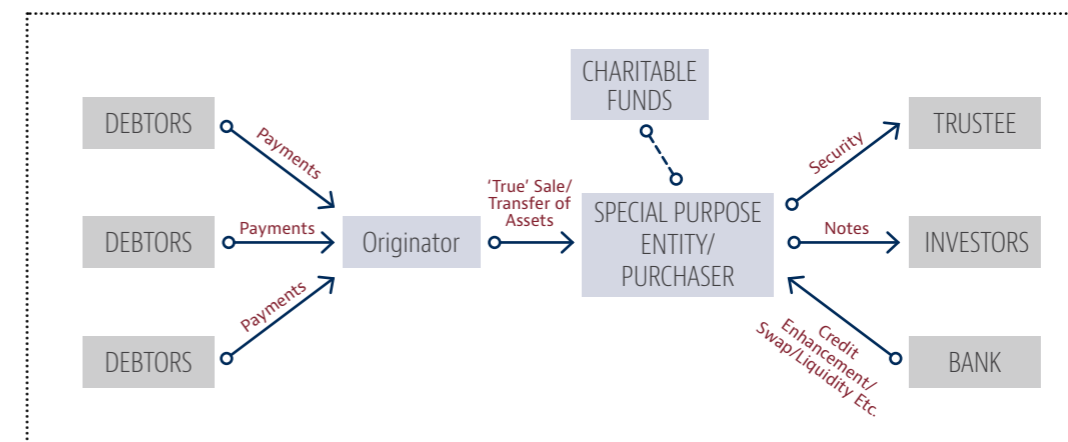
CHARITABLE FUNDS

DEBTORS

Payments

DEBTORS

Payments

DEBTORS

Payments

Originator

'True' Sale/ Transfer of Assets

SPECIAL PURPOSE ENTITY/ PURCHASER

Security

TRUSTEE

Notes

INVESTORS

Credit Enhancement/ Swap/Liquidity Etc.

BANK